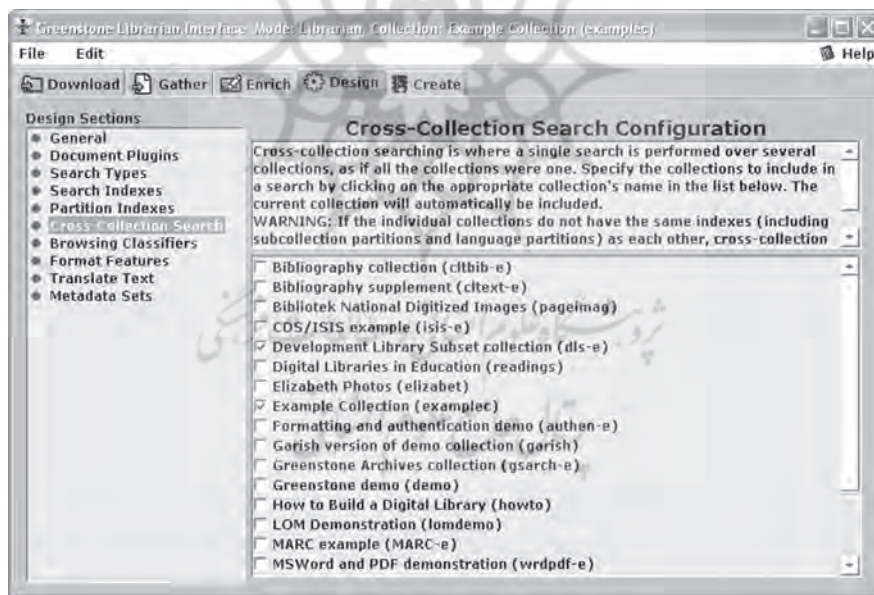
Greenstone Librarian Interface Mode: Librarian Collection: Example Collection (examplec)

File Edit

Help

Download Gather Enrich Design Create

Design Sections

General
Document Plugins
Search Types
Search Indexes
Partition Indexes
Cross Collection Search
Browsing Classifiers
Format Features
Translate Text
Metadata Sets

Cross-Collection Search Configuration

Cross-collection searching is where a single search is performed over several collections, as if all the collections were one. Specify the collections to include in a search by clicking on the appropriate collection's name in the list below. The current collection will automatically be included.
WARNING: If the individual collections do not have the same indexes (including subcollection partitions and language partitions) as each other, cross-collection

Bibliography collection (cltbib-e)
Bibliography supplement (cltext-e)
Bibliotek National Digitized Images (pageimag)
CDS/ISIS example (isis-e)
Development Library Subset collection (dls-e)
Digital Libraries in Education (readings)
Elizabeth Photos (elizabet)
Example Collection (examplec)
Formatting and authentication demo (authen-e)
Garish version of demo collection (garish)
Greenstone Archives collection (gsarch-e)
Greenstone demo (demo)
How to Build a Digital Library (howto)
LOM Demonstration (lomdemo)
MARC example (MARC-e)
MSWord and PDF demonstration (wrdpdf-e)